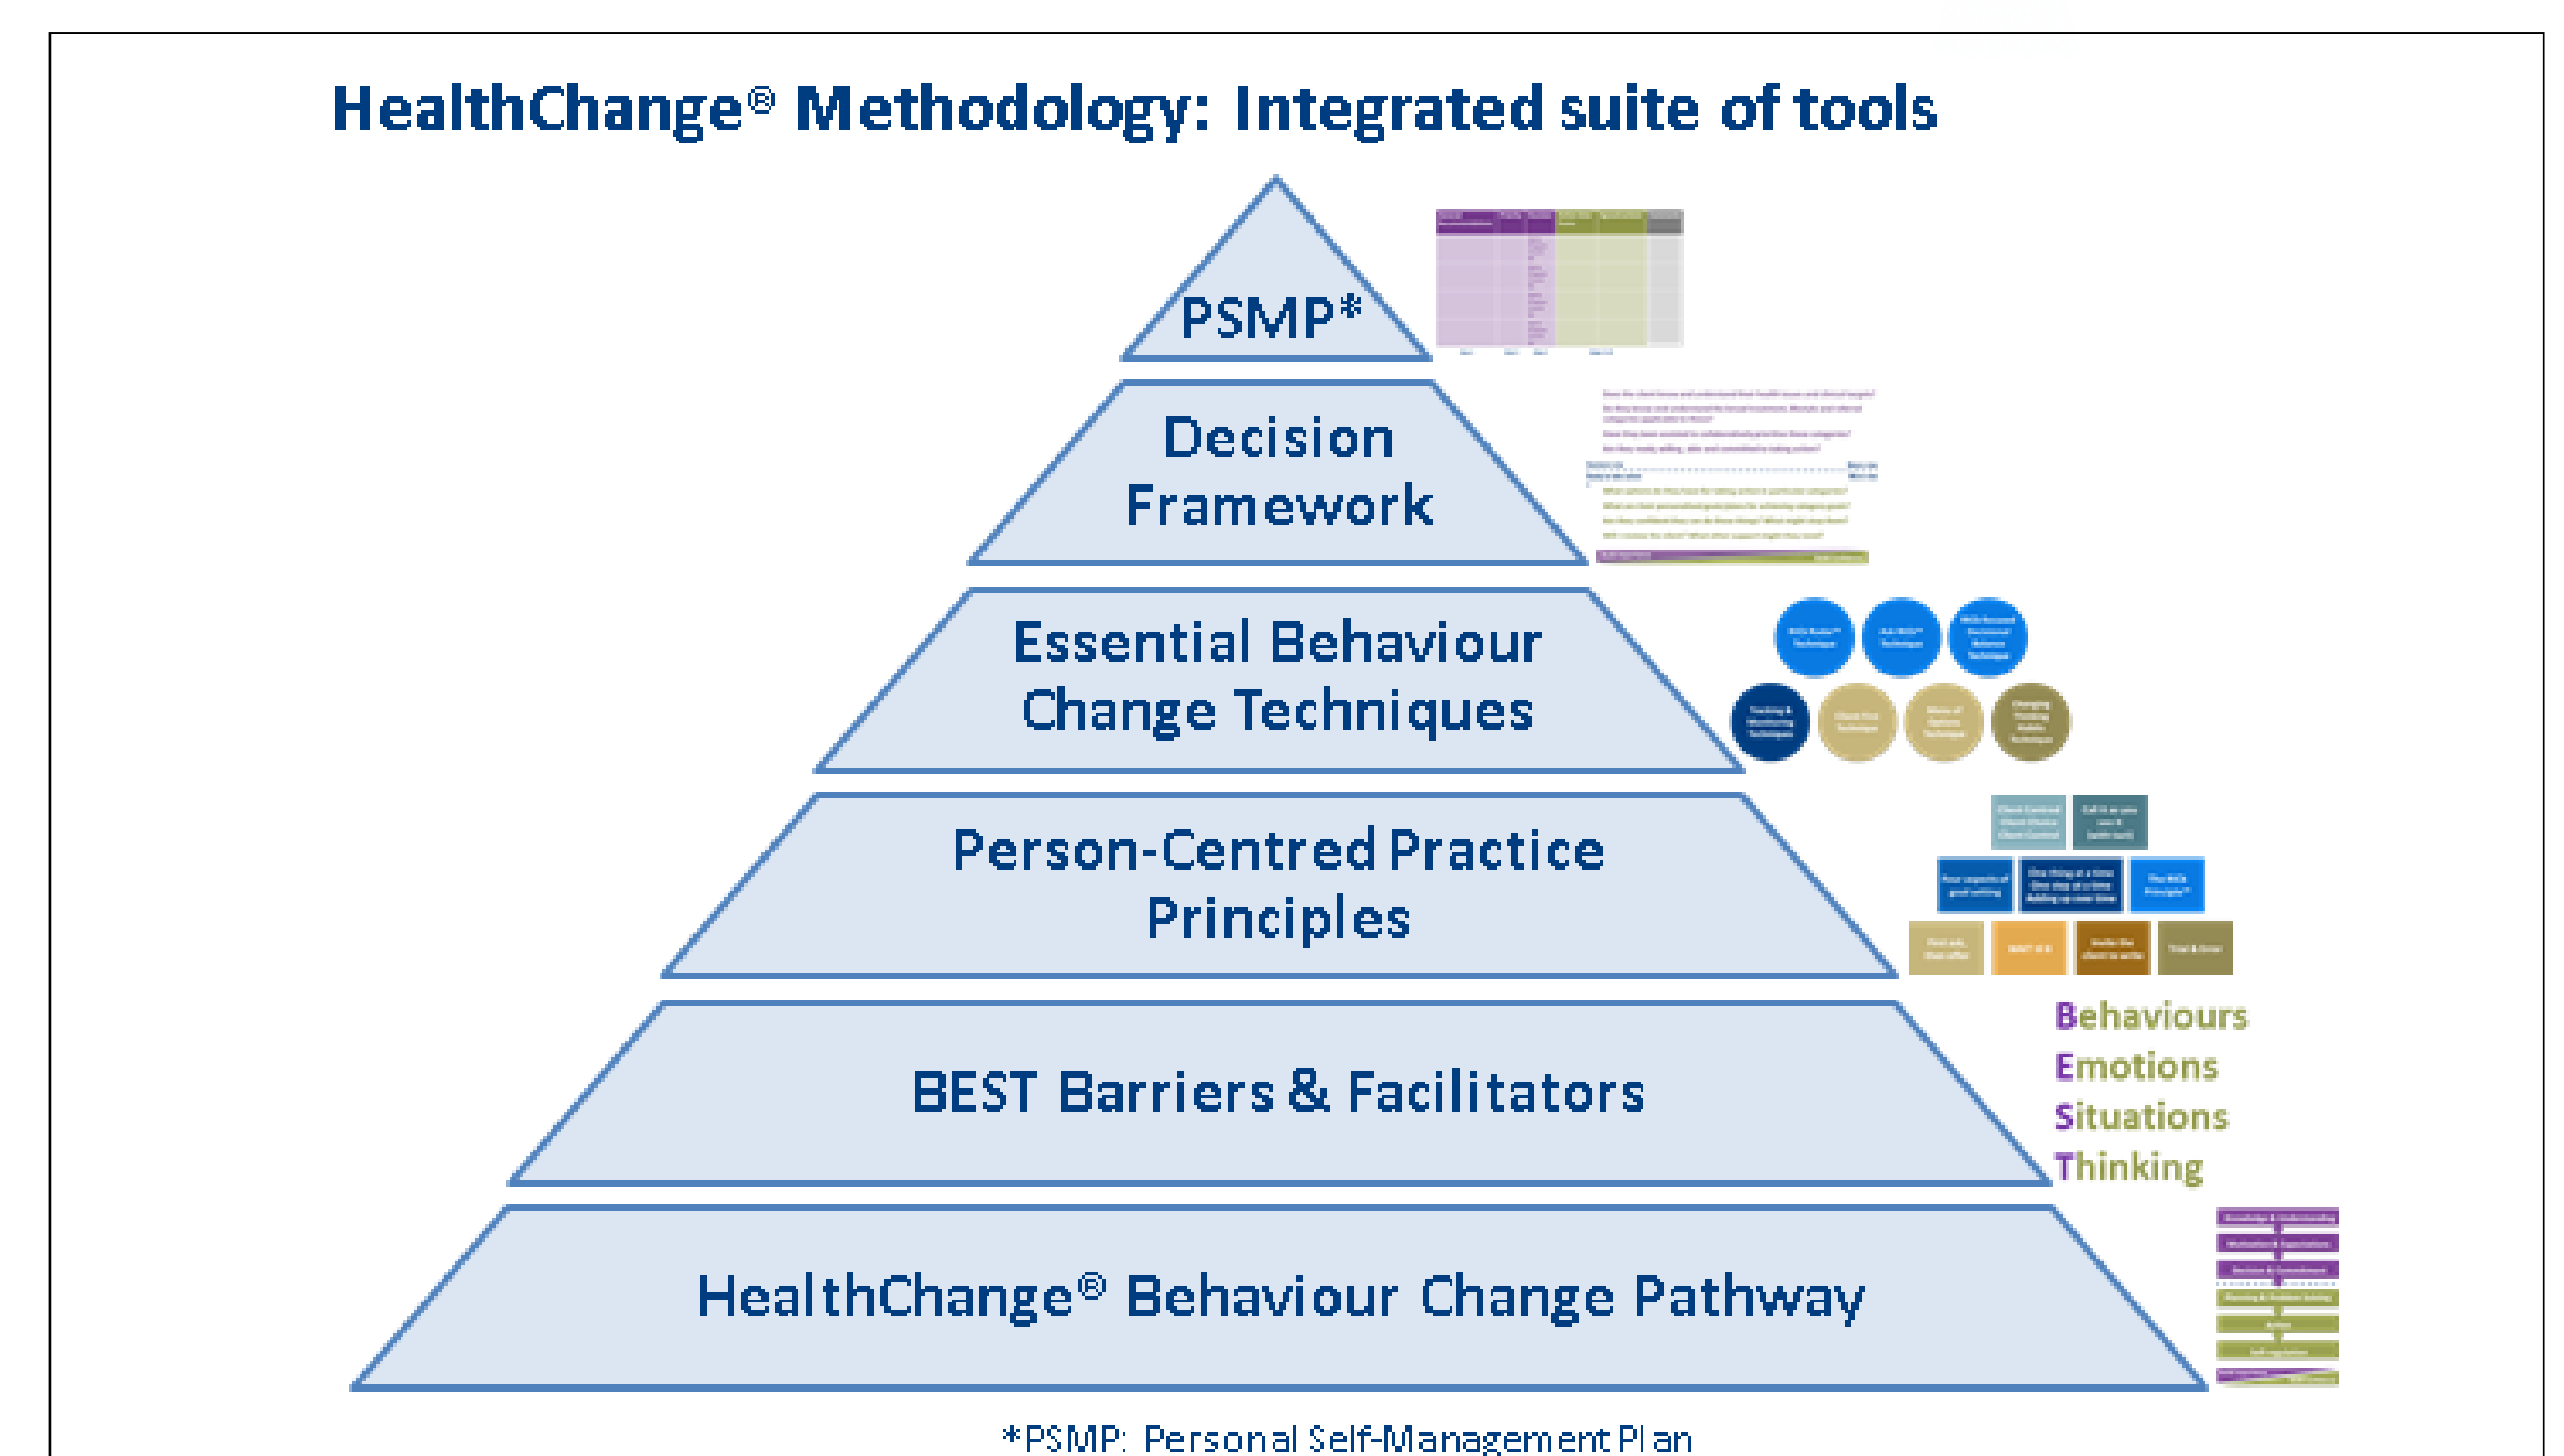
HealthChange® Methodology: Integrated suite of tools

PSMP*

Decision Framework

Essential Behaviour Change Techniques

Person-Centred Practice Principles

BEST Barriers & Facilitators

HealthChange® Behaviour Change Pathway

Behaviours
Emotions
Situations
Thinking

*PSMP: Personal Self-Management Plan